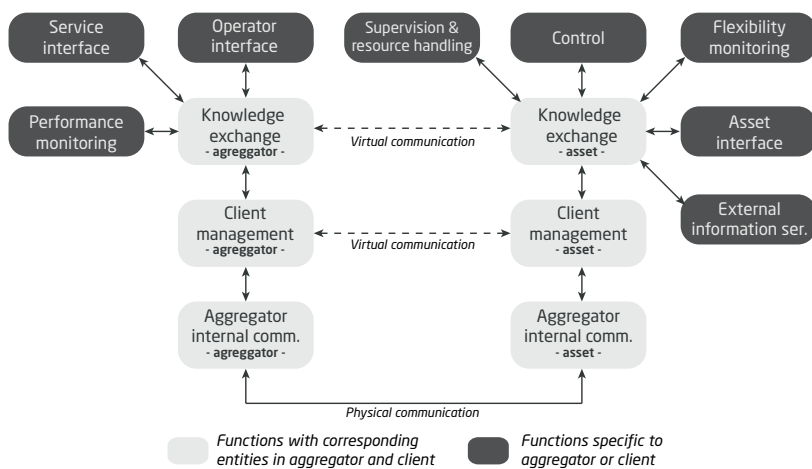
Service interface

Operator interface

Supervision & resource handling

Control

Flexibility monitoring

Performance monitoring

Knowledge exchange
- agreggator -

Virtual communication

Knowledge exchange
- asset -

Asset interface

External information ser.

Client management
- agreggator -

Virtual communication

Client management
- asset -

Aggregator internal comm.
- agreggator -

Aggregator internal comm.
- asset -

Physical communication

Functions with corresponding entities in aggregator and client

Functions specific to aggregator or client